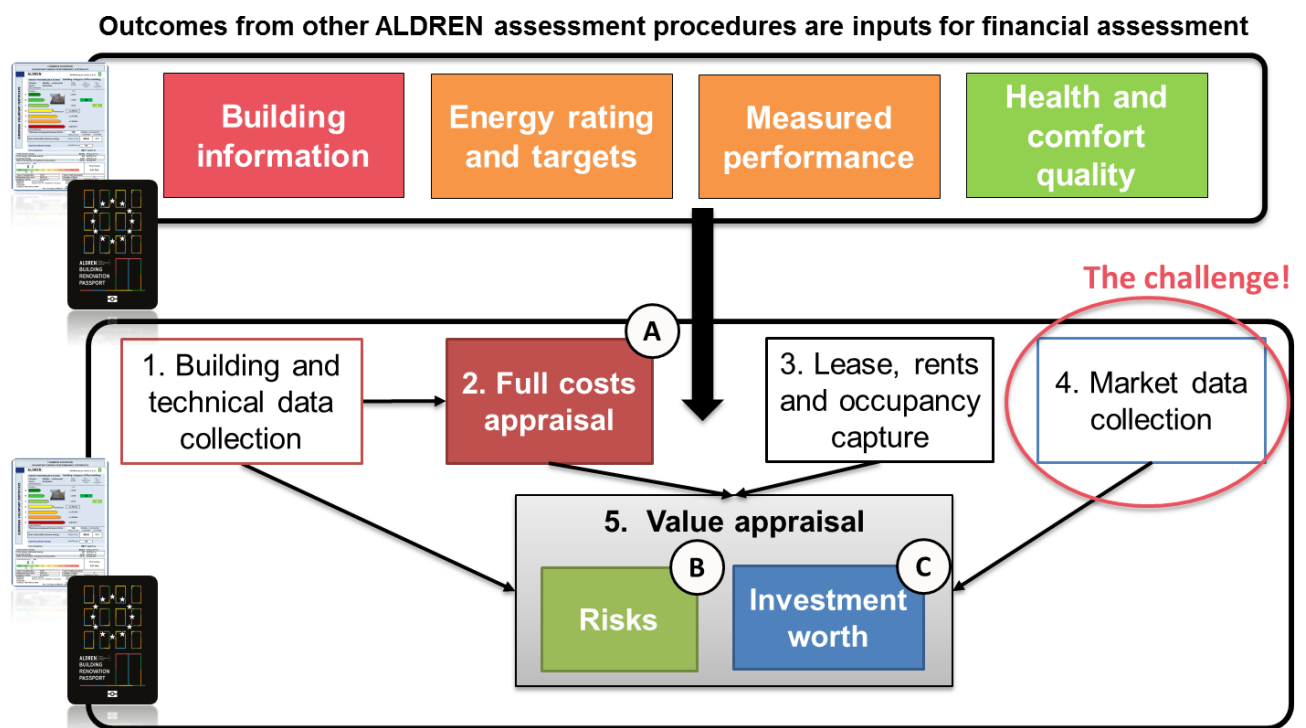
Outcomes from other ALDREN assessment procedures are inputs for financial assessment

Building information

Energy rating and targets

Measured performance

Health and comfort quality

ALDREN BUILDING RENOVATION PASSPORT

The challenge!

A

1. Building and technical data collection

2. Full costs appraisal

3. Lease, rents and occupancy capture

4. Market data collection

5. Value appraisal

B

C

Risks

Investment worth

ALDREN BUILDING RENOVATION PASSPORT